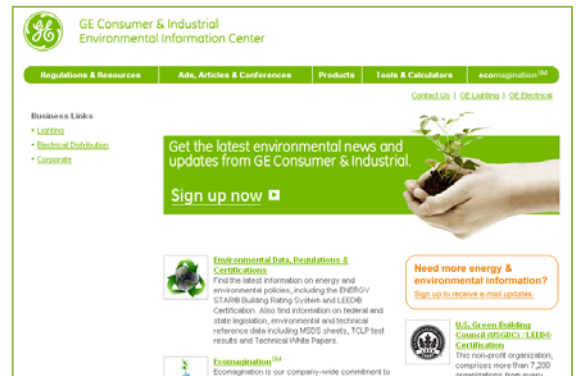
GE

GE Consumer & Industrial
Environmental Information Center

Regulations & Resources | Ads, Articles & Conferences | Products | Tools & Calculators | ecomagination$^{SM}$

Contact Us | GE Lighting | GE Electrical

Business Links
• Lighting
• Electrical Distribution
• Corporate

Get the latest environmental news and updates from GE Consumer & Industrial.

Sign up now

Environmental Data, Regulations & Certifications
Find the latest information on energy and environmental policies, including the ENERGY STAR® Building Rating System and LEED® Certification. Also find information on federal and state legislation, environmental and technical reference data including MSDS sheets, TCLP test results and Technical White Papers.

Need more energy & environmental information?
Sign up to receive e-mail updates.

U.S. Green Building Council (USGBC) : LEED® Certification
This non-profit organization, comprises more than 7,200 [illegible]

Ecomagination$^{SM}$
Ecomagination is our company-wide commitment to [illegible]